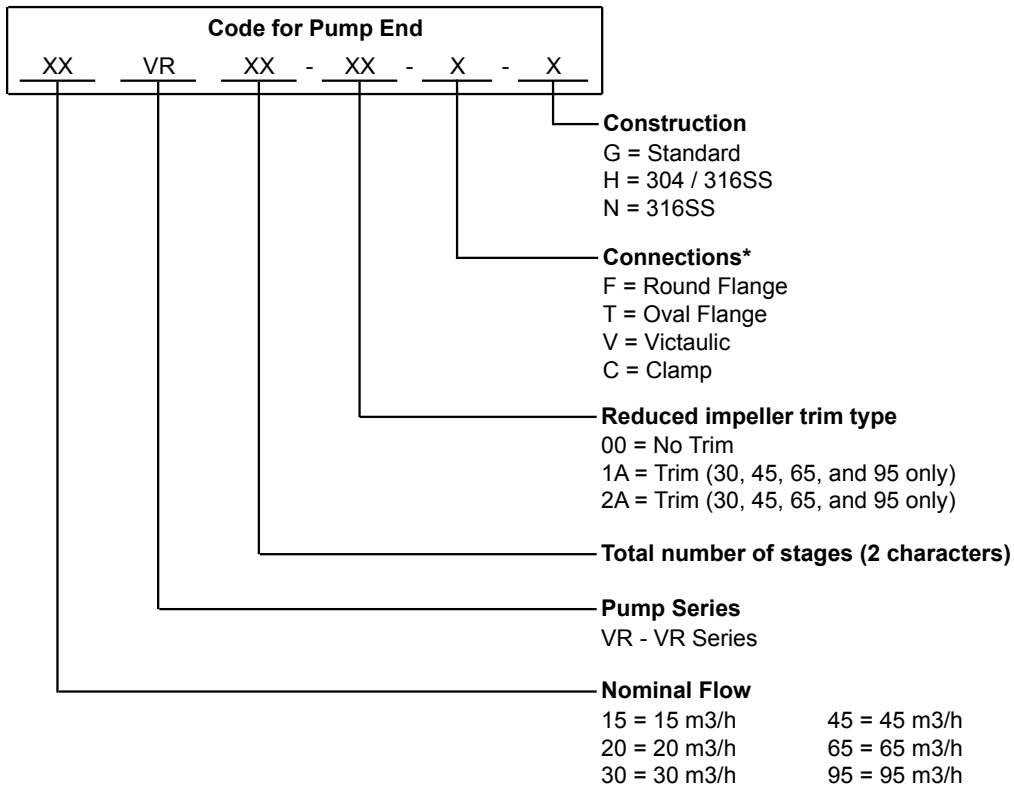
Code for Pump End

XX VR XX - XX - X - X

Construction
G = Standard
H = 304 / 316SS
N = 316SS

Connections*
F = Round Flange
T = Oval Flange
V = Victaulic
C = Clamp

Reduced impeller trim type
00 = No Trim
1A = Trim (30, 45, 65, and 95 only)
2A = Trim (30, 45, 65, and 95 only)

Total number of stages (2 characters)

Pump Series
VR - VR Series

Nominal Flow
15 = 15 m3/h
20 = 20 m3/h
30 = 30 m3/h

45 = 45 m3/h
65 = 65 m3/h
95 = 95 m3/h